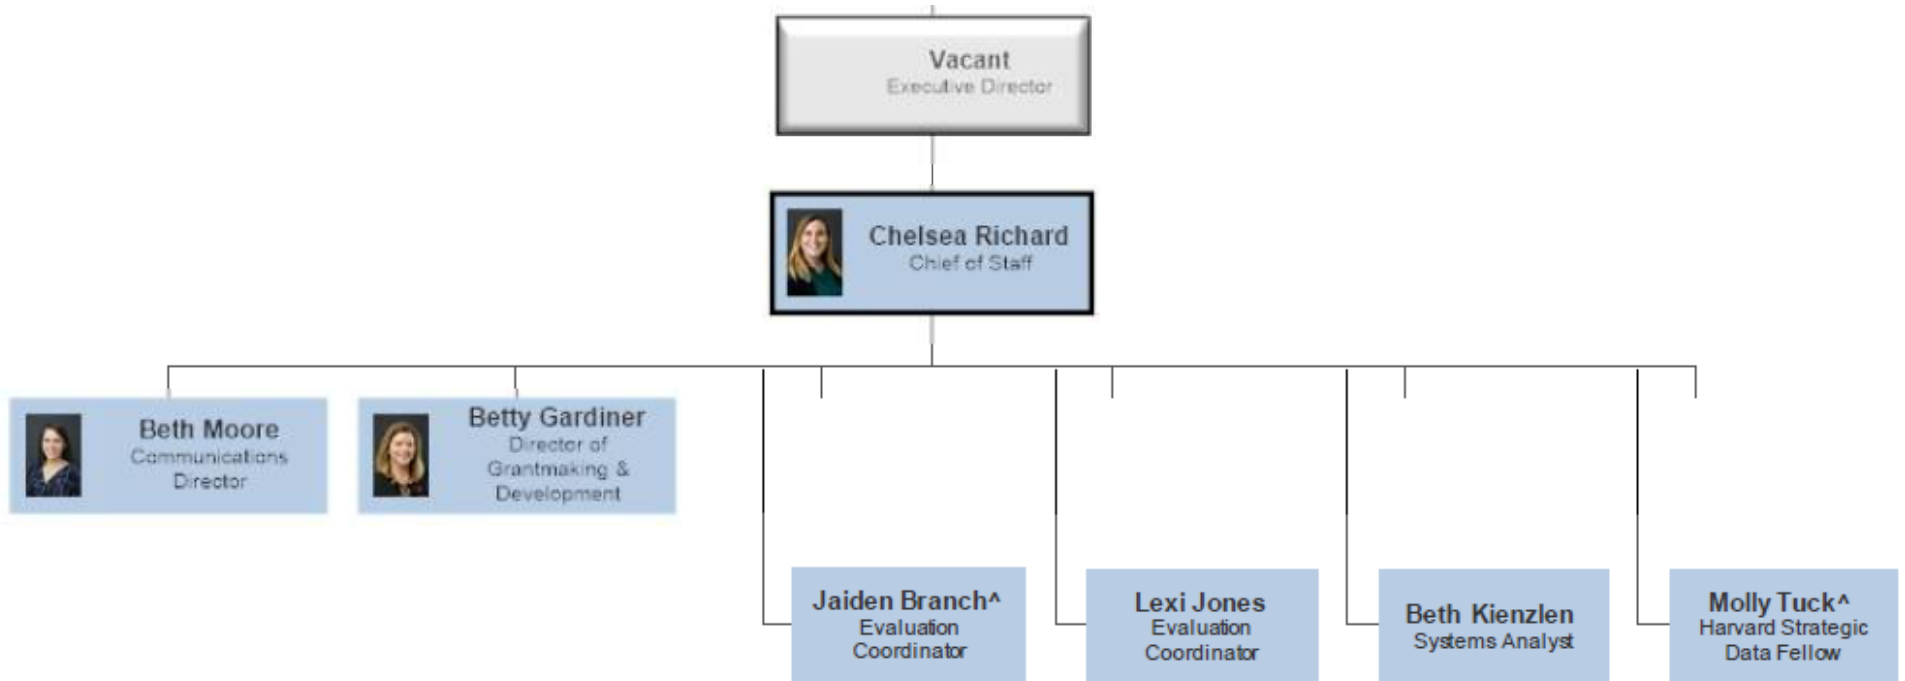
Vacant
Executive Director

Chelsea Richard
Chief of Staff

Beth Moore
Communications Director

Betty Gardiner
Director of Grantmaking & Development

Jaiden Branch^
Evaluation Coordinator

Lexi Jones
Evaluation Coordinator

Beth Kienzlen
Systems Analyst

Molly Tuck^
Harvard Strategic Data Fellow